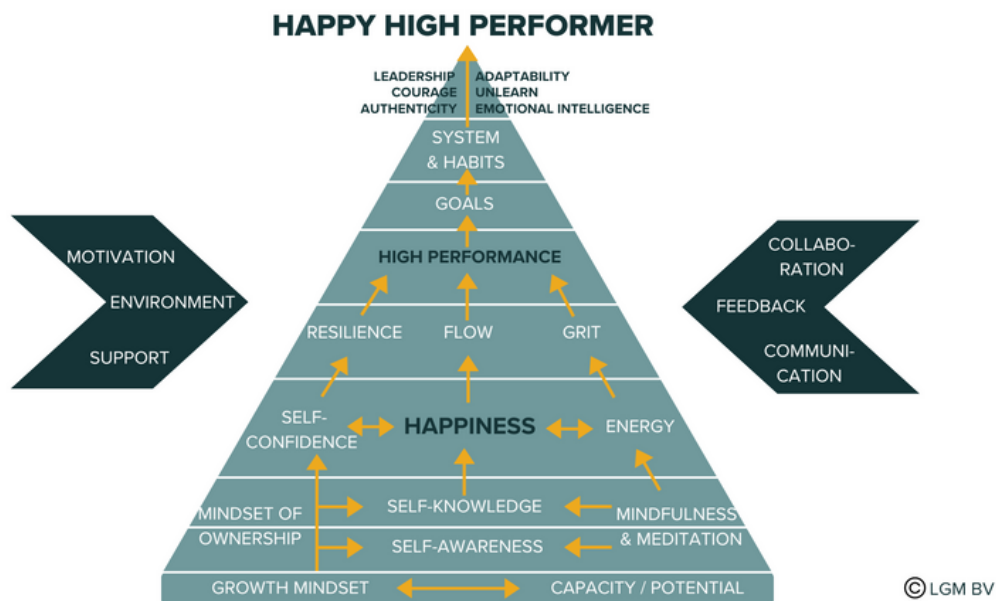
HAPPY HIGH PERFORMER

LEADERSHIP
COURAGE
AUTHENTICITY

ADAPTABILITY
UNLEARN
EMOTIONAL INTELLIGENCE

SYSTEM & HABITS

GOALS

HIGH PERFORMANCE

RESILIENCE

FLOW

GRIT

SELF-CONFIDENCE

HAPPINESS

ENERGY

MINDSET OF OWNERSHIP

SELF-KNOWLEDGE

SELF-AWARENESS

MINDFULNESS & MEDITATION

GROWTH MINDSET

CAPACITY / POTENTIAL

MOTIVATION
ENVIRONMENT
SUPPORT

COLLABORATION
FEEDBACK
COMMUNICATION

©LGM BV